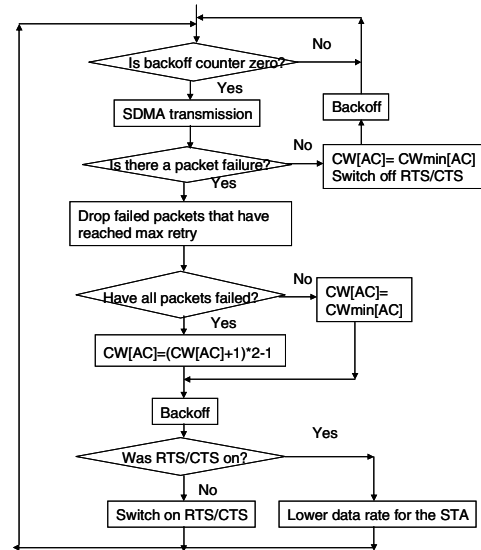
Is backoff counter zero?

No

Yes

SDMA transmission

Backoff

Is there a packet failure?

No

CW[AC]= CWmin[AC]
Switch off RTS/CTS

Yes

Drop failed packets that have reached max retry

Have all packets failed?

No

CW[AC]= CWmin[AC]

Yes

CW[AC]=(CW[AC]+1)*2-1

Backoff

Yes

Was RTS/CTS on?

No

Switch on RTS/CTS

Lower data rate for the STA